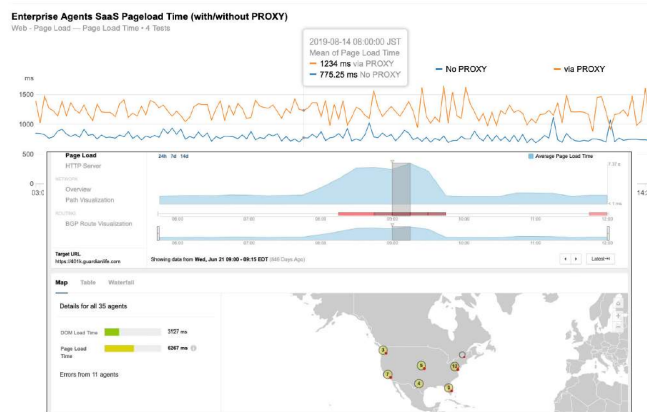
Enterprise Agents SaaS Pageload Time (with/without PROXY)

Web - Page Load — Page Load Time • 4 Tests

2019-08-14 08:00:00 JST
Mean of Page Load Time
1234 ms via PROXY
775.25 ms No PROXY

No PROXY
via PROXY

ms
1500
1000
500
0
03:0
14:

Page Load
HTTP Server
NETWORK
Overview
Path Visualization
ROUTING
BGP Route Visualization

24h 7d 14d

Average Page Load Time

06:00 07:00 08:00 09:00 10:00 11:00 12:00

Target URL
https://401k.guardianlife.com

Showing data from Wed, Jun 21 09:00 - 09:15 EDT (365 Days Ago)

Latest

Map Table Waterfall

Details for all 35 agents

DOM Load Time 3127 ms

Page Load Time 6267 ms

Errors from 11 agents